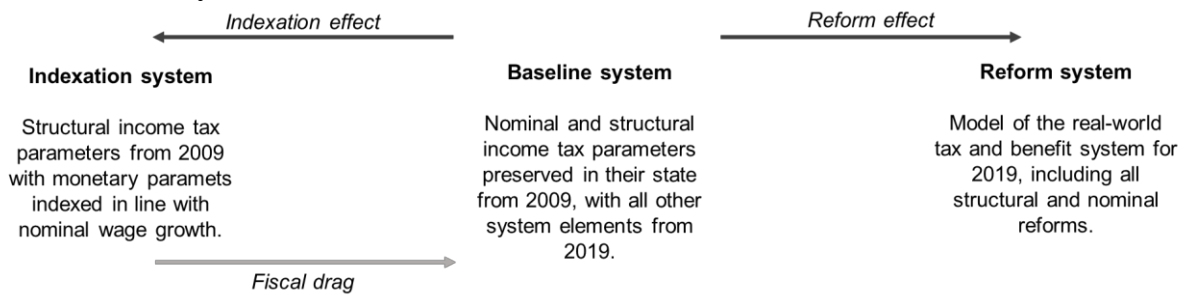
Indexation effect

Reform effect

Indexation system

Structural income tax parameters from 2009 with monetary paramets indexed in line with nominal wage growth.

Baseline system

Nominal and structural income tax parameters preserved in their state from 2009, with all other system elements from 2019.

Reform system

Model of the real-world tax and benefit system for 2019, including all structural and nominal reforms.

Fiscal drag